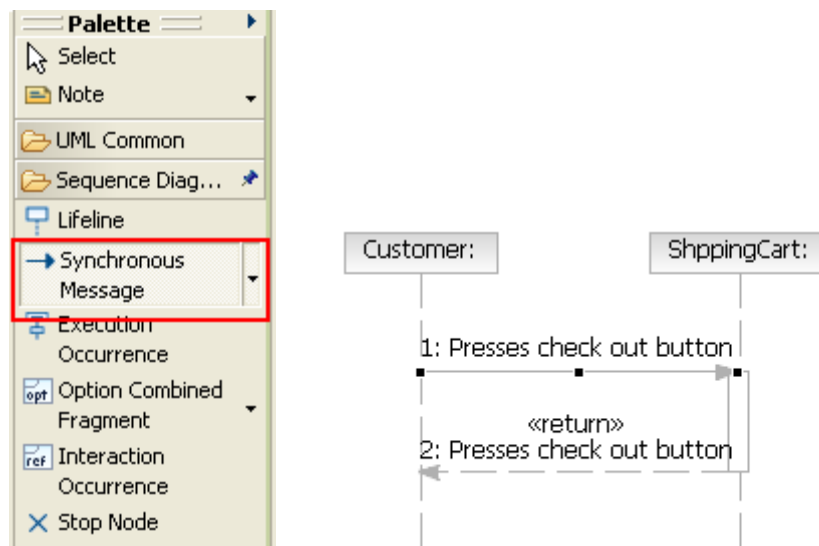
Palette
Select
Note
UML Common
Sequence Diag...
Lifeline
Synchronous Message
Execution Occurrence
opt Option Combined Fragment
ref Interaction Occurrence
Stop Node

Customer:
ShppingCart:
1: Presses check out button
«return»
2: Presses check out button